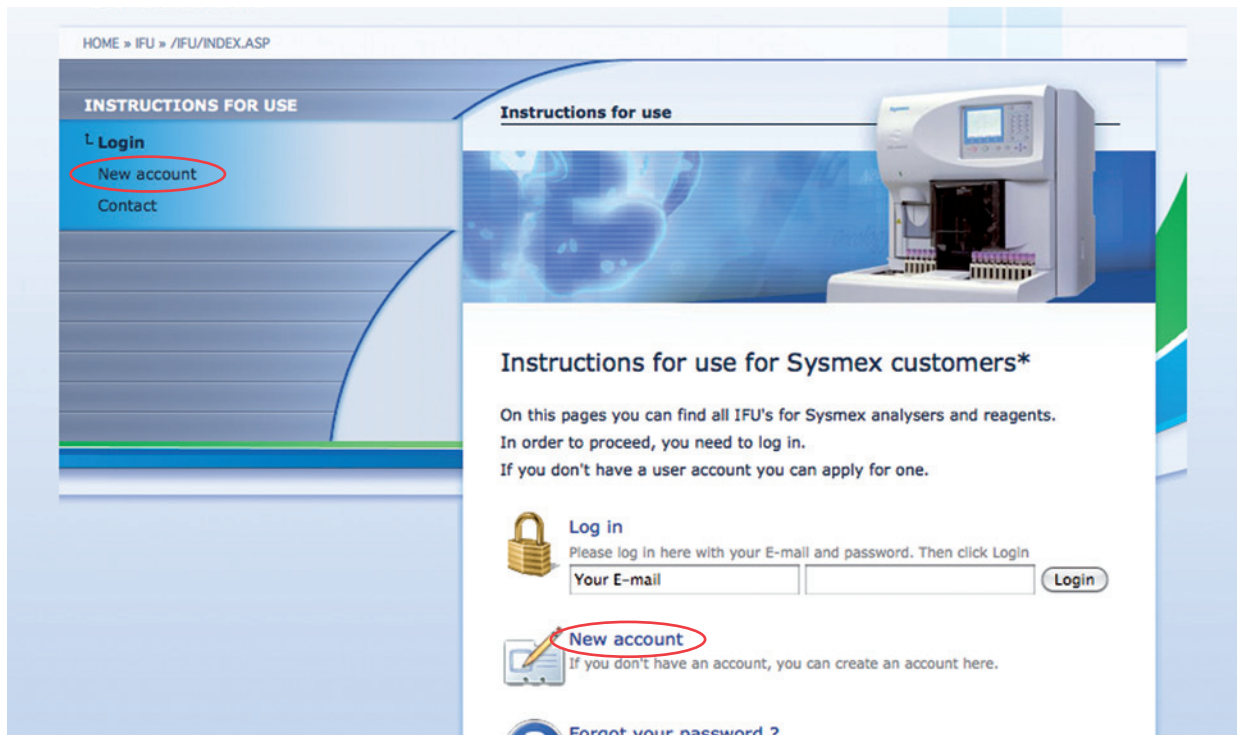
HOME » IFU » /IFU/INDEX.ASP

INSTRUCTIONS FOR USE

Login
New account
Contact

Instructions for use

Instructions for use for Sysmex customers*

On this pages you can find all IFU's for Sysmex analysers and reagents.
In order to proceed, you need to log in.
If you don't have a user account you can apply for one.

Log in
Please log in here with your E-mail and password. Then click Login
Your E-mail
Login

New account
If you don't have an account, you can create an account here.

Forgot your password ?